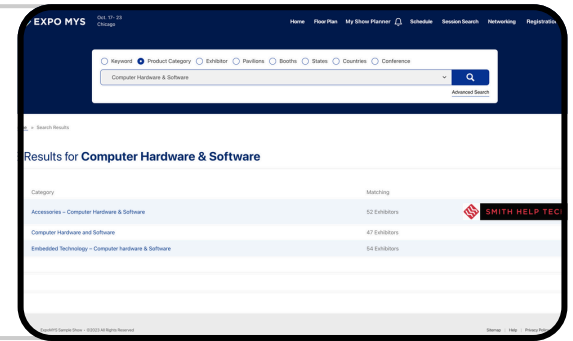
EXPO MYS Oct. 17- 23 Chicago

Home Floor Plan My Show Planner Schedule Session Search Networking Registratio

Keyword Product Category Exhibitor Pavilions Booths States Countries Conference

Computer Hardware & Software

Advanced Search

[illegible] > Search Results

Results for **Computer Hardware & Software**

| Category | Matching |
|---|---|
| Accessories – Computer Hardware & Software | 52 Exhibitors |
| Computer Hardware and Software | 47 Exhibitors |
| Embedded Technology – Computer hardware & Software | 54 Exhibitors |

SMITH HELP TEC

ExpoMYS Sample Show – ©2023 All Rights Reserved

Sitemap | Help | Privacy Polic